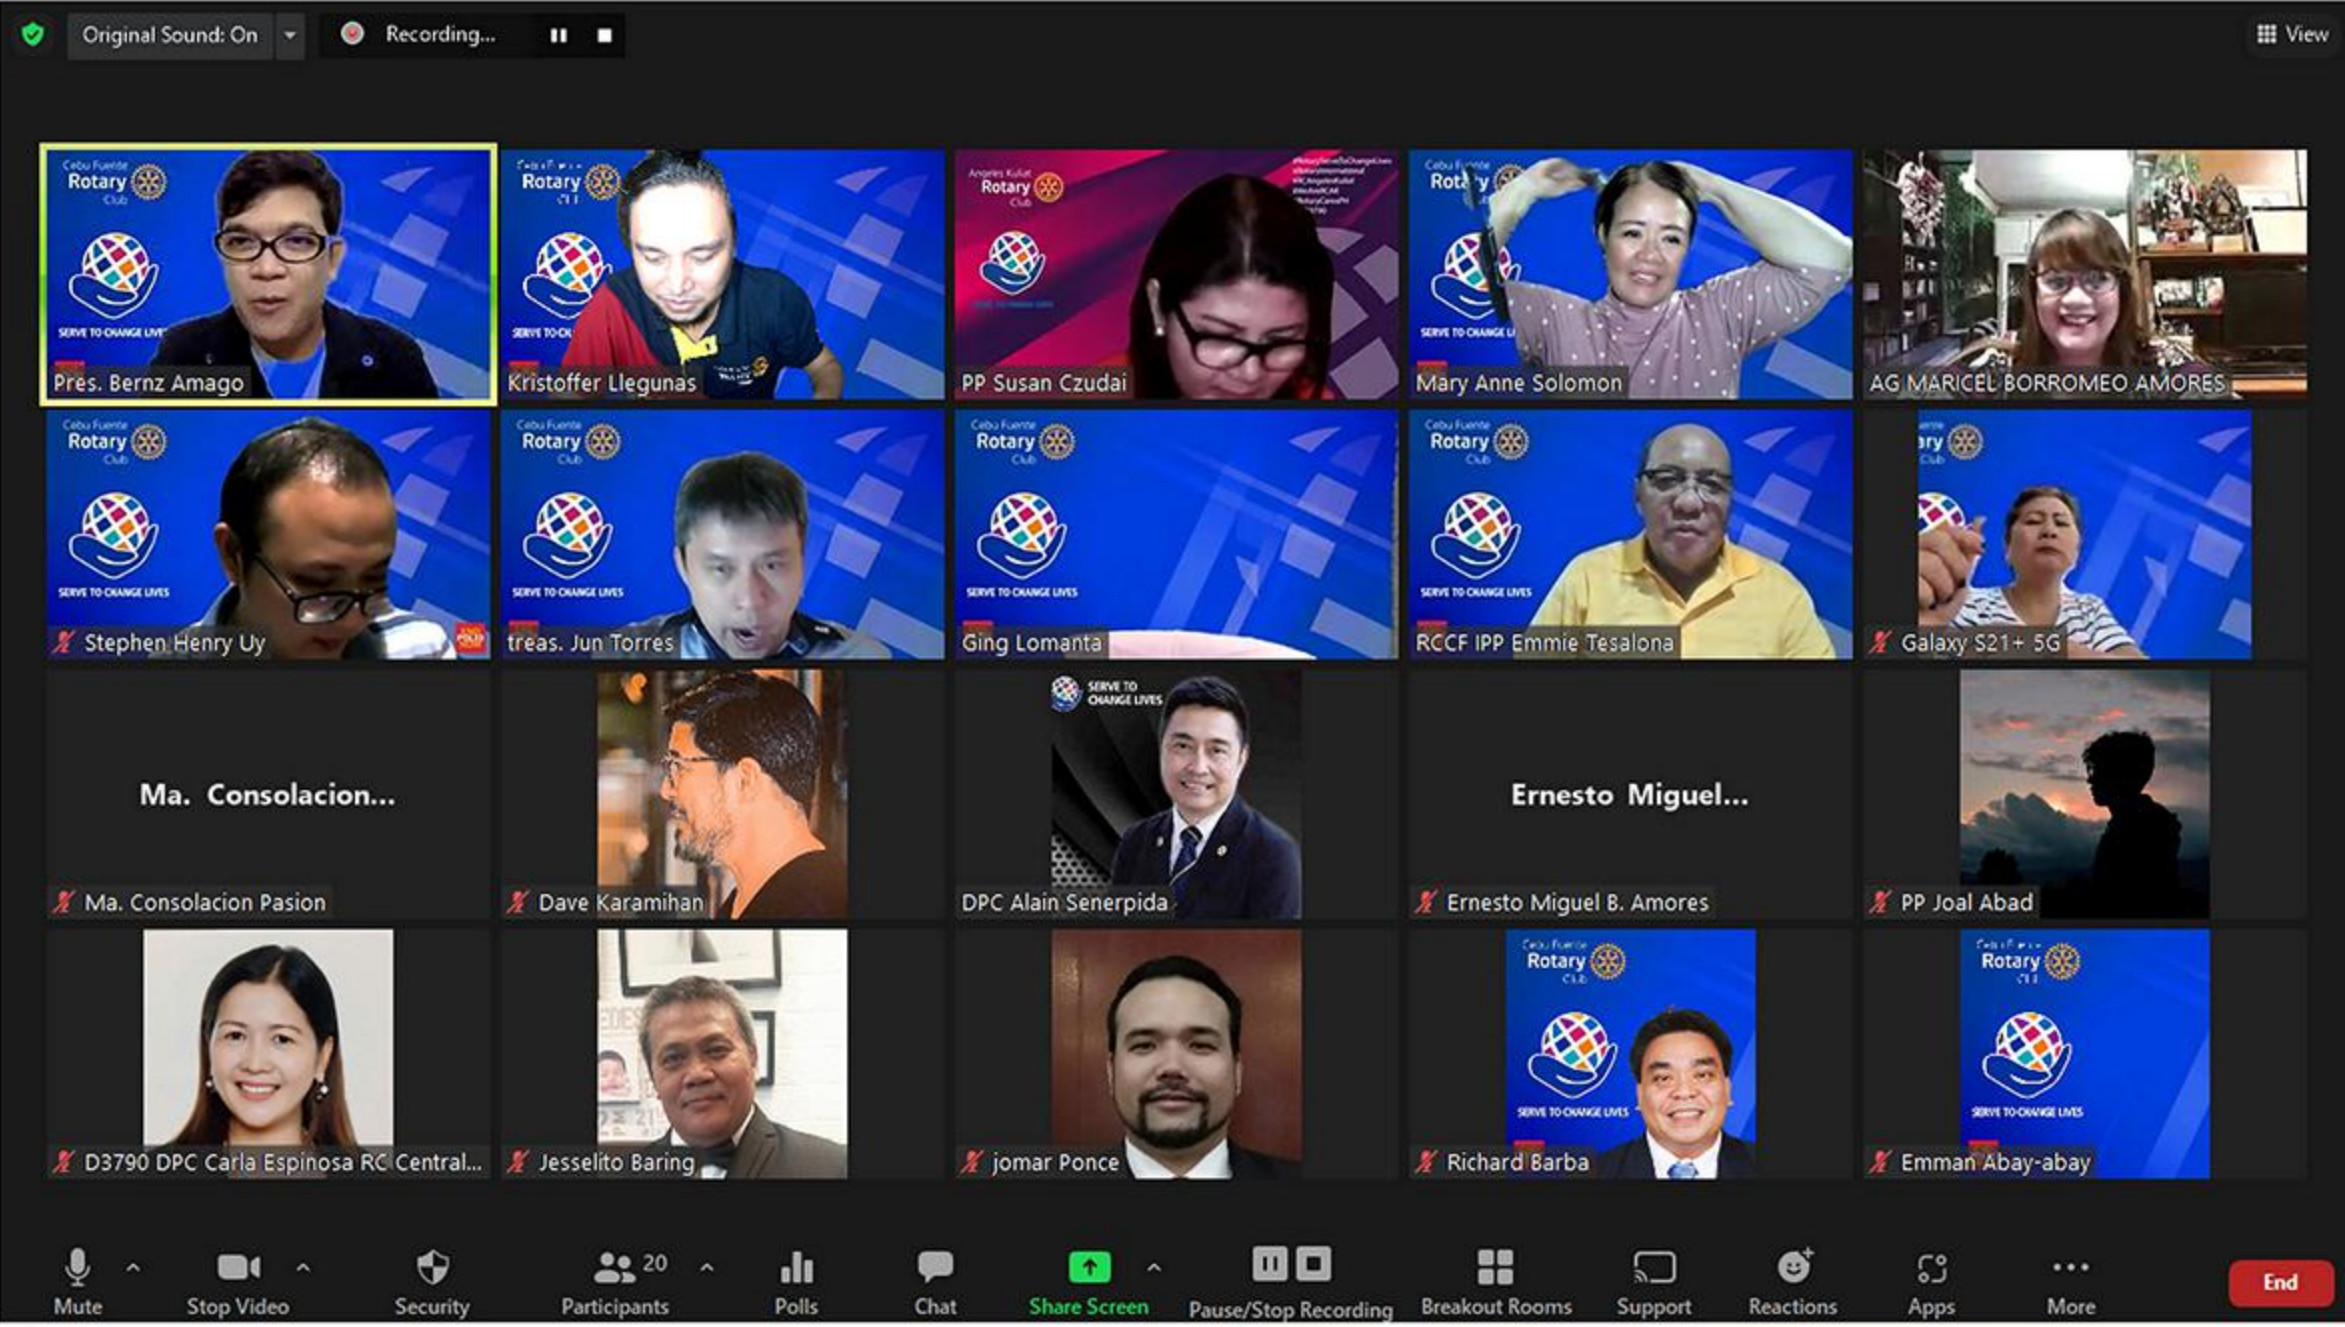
Original Sound: On

Recording...

View

Cebu Fuente Rotary Club
SERVE TO CHANGE LIVES
Pres. Bernz Amago

Rotary
Kristoffer Llegunas

Angeles Kuliat Rotary Club
PP Susan Czudai

Mary Anne Solomon

AG MARICEL BORROMEO AMORES

Cebu Fuente Rotary Club
SERVE TO CHANGE LIVES
Stephen Henry Uy

Cebu Fuente Rotary Club
SERVE TO CHANGE LIVES
treas. Jun Torres

Cebu Fuente Rotary Club
SERVE TO CHANGE LIVES
Ging Lomanta

Cebu Fuente Rotary Club
SERVE TO CHANGE LIVES
RCCF IPP Emmie Tesalona

Galaxy S21+ 5G

Ma. Consolacion...
Ma. Consolacion Pasion

Dave Karamihan

SERVE TO CHANGE LIVES
DPC Alain Senerpida

Ernesto Miguel...
Ernesto Miguel B. Amores

PP Joal Abad

D3790 DPC Carla Espinosa RC Central...

Jesselito Baring

jomar Ponce

Cebu Fuente Rotary Club
SERVE TO CHANGE LIVES
Richard Barba

Rotary
SERVE TO CHANGE LIVES
Emman Abay-abay

Mute Stop Video Security 20 Participants Polls Chat Share Screen Pause/Stop Recording Breakout Rooms Support Reactions Apps More End